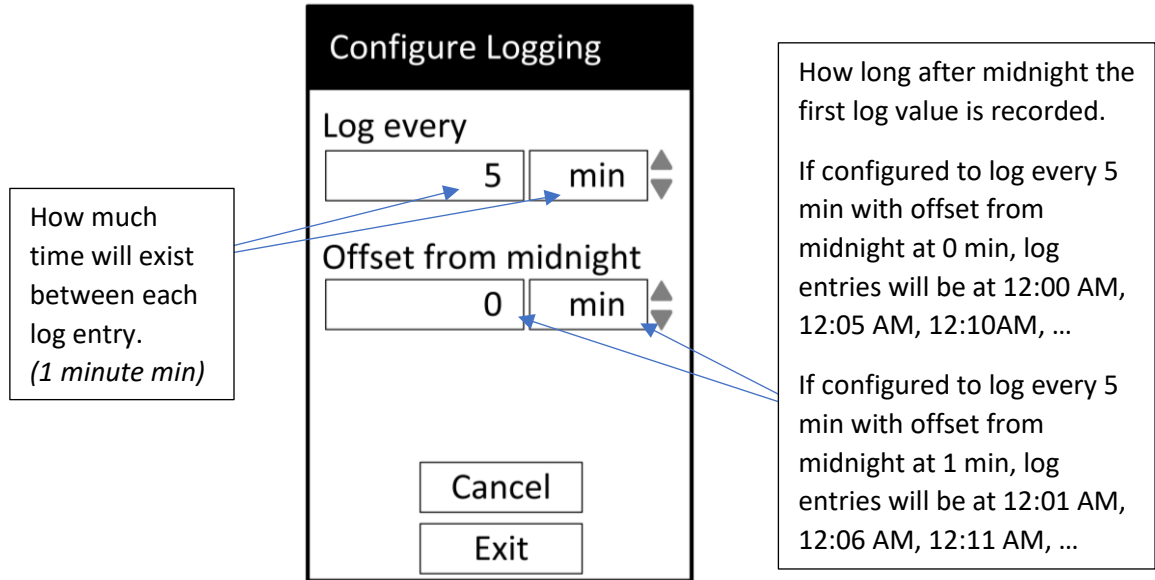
Configure Logging

Log every

5

min

Offset from midnight

0

min

Cancel

Exit

How much time will exist between each log entry.
*(1 minute min)*

How long after midnight the first log value is recorded.

If configured to log every 5 min with offset from midnight at 0 min, log entries will be at 12:00 AM, 12:05 AM, 12:10AM, …

If configured to log every 5 min with offset from midnight at 1 min, log entries will be at 12:01 AM, 12:06 AM, 12:11 AM, …